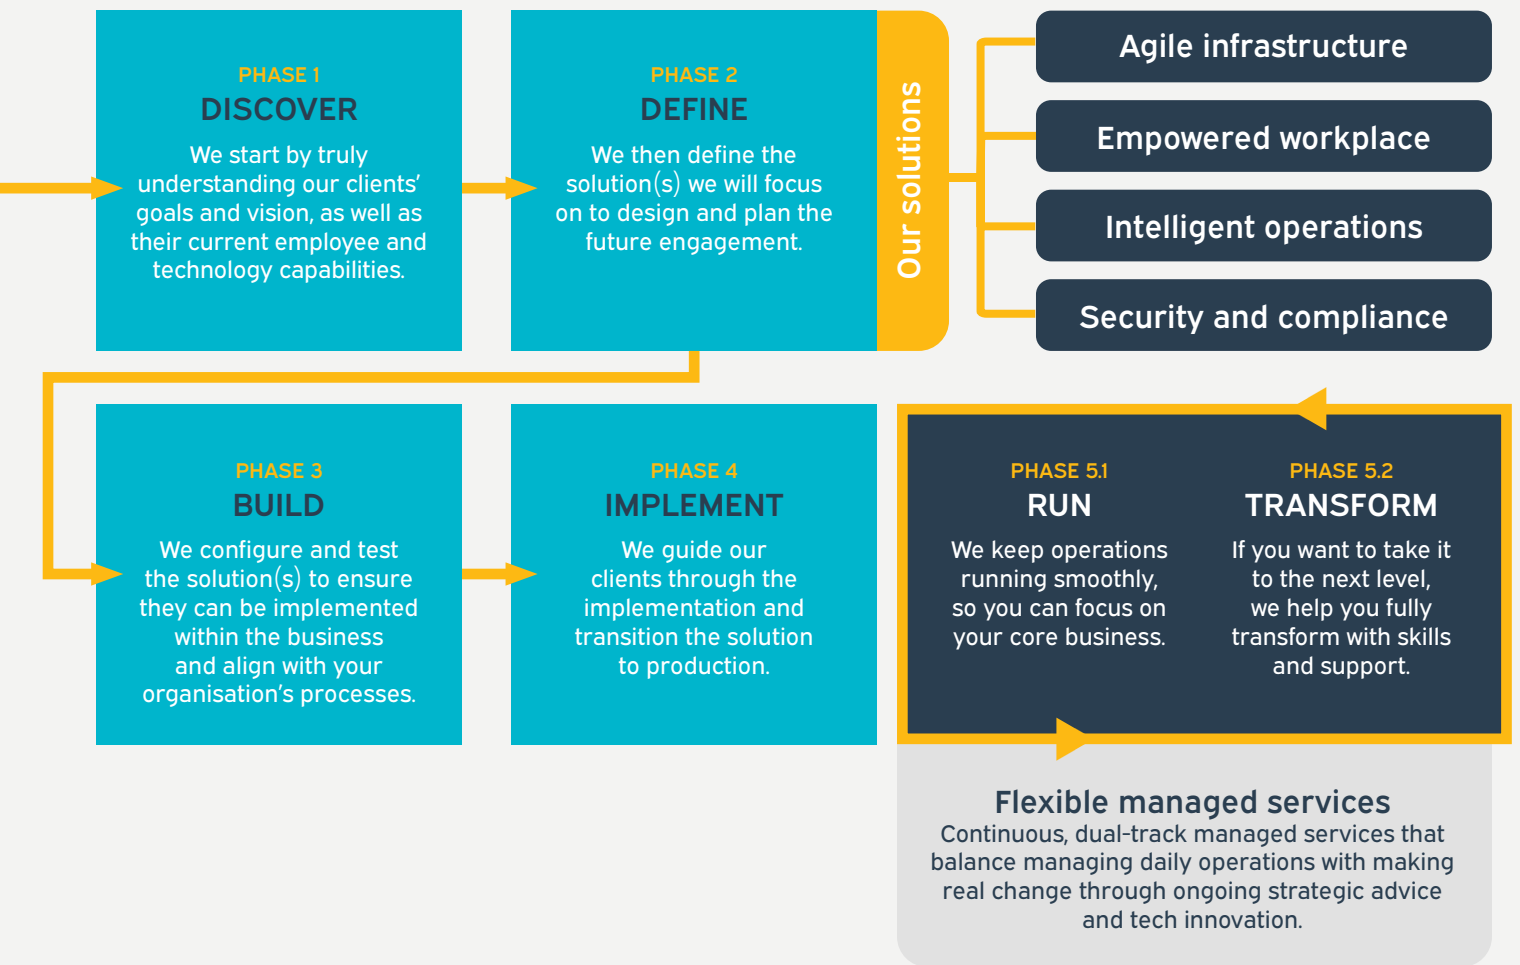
PHASE 1
DISCOVER
We start by truly understanding our clients' goals and vision, as well as their current employee and technology capabilities.

PHASE 2
DEFINE
We then define the solution(s) we will focus on to design and plan the future engagement.

Our solutions

Agile infrastructure

Empowered workplace

Intelligent operations

Security and compliance

PHASE 3
BUILD
We configure and test the solution(s) to ensure they can be implemented within the business and align with your organisation's processes.

PHASE 4
IMPLEMENT
We guide our clients through the implementation and transition the solution to production.

PHASE 5.1
RUN
We keep operations running smoothly, so you can focus on your core business.

PHASE 5.2
TRANSFORM
If you want to take it to the next level, we help you fully transform with skills and support.

Flexible managed services
Continuous, dual-track managed services that balance managing daily operations with making real change through ongoing strategic advice and tech innovation.